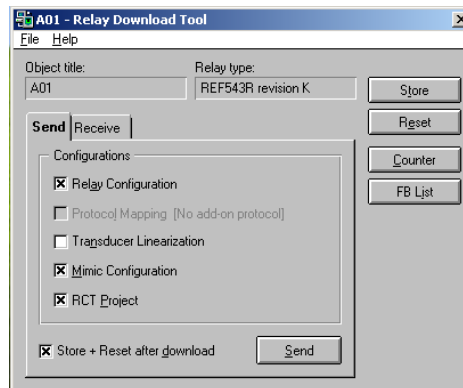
A01 - Relay Download Tool

File Help

Object title:
A01

Relay type:
REF543R revision K

Store

Reset

Counter

FB List

Send Receive

Configurations

☒ Relay Configuration

☐ Protocol Mapping [No add-on protocol]

☐ Transducer Linearization

☒ Mimic Configuration

☒ RCT Project

☒ Store + Reset after download

Send